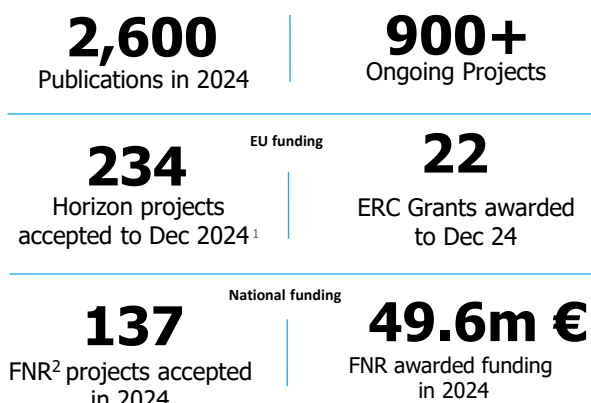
2,600
Publications in 2024

900+
Ongoing Projects

EU funding

234
Horizon projects accepted to Dec 2024$^{1}$

22
ERC Grants awarded to Dec 24

National funding

137
FNR$^{2}$ projects accepted in 2024

49.6m €
FNR awarded funding in 2024